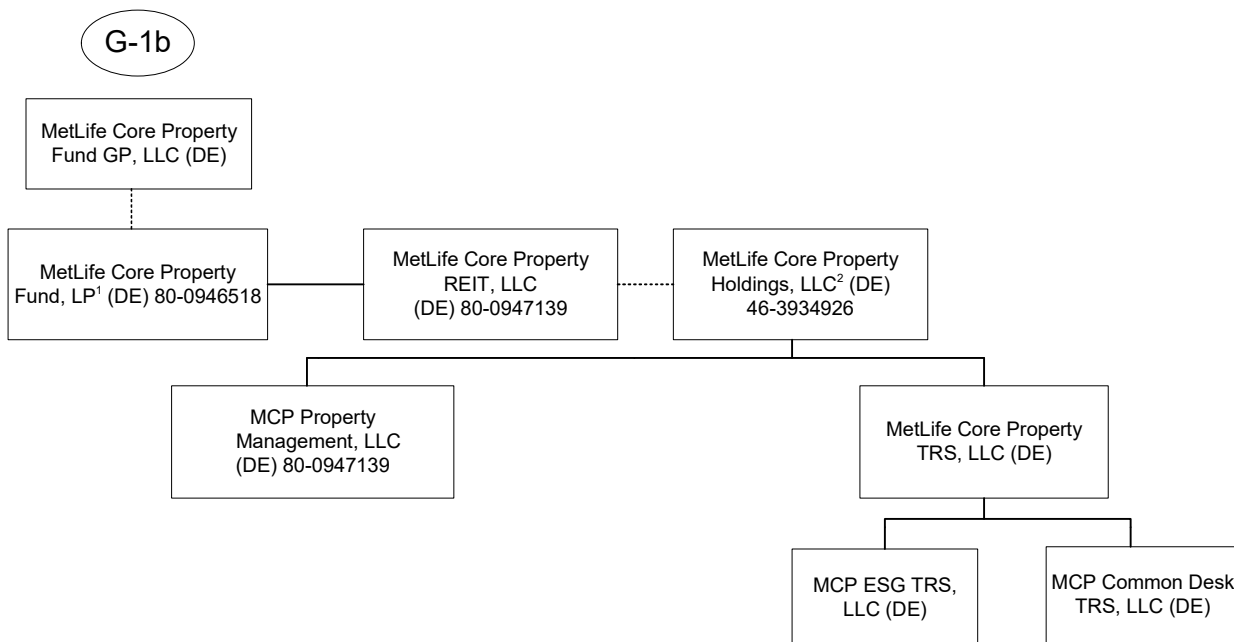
G-1b

MetLife Core Property Fund GP, LLC (DE)

MetLife Core Property Fund, LP$^1$ (DE) 80-0946518

MetLife Core Property REIT, LLC (DE) 80-0947139

MetLife Core Property Holdings, LLC$^2$ (DE) 46-3934926

MCP Property Management, LLC (DE) 80-0947139

MetLife Core Property TRS, LLC (DE)

MCP ESG TRS, LLC (DE)

MCP Common Desk TRS, LLC (DE)